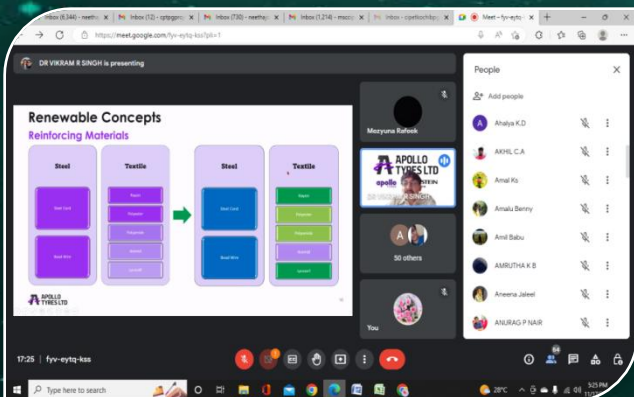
Inbox (6,344) - neetha | Inbox (12) - cptpgcc | Inbox (730) - neetha | Inbox (1,214) - mscp | Inbox - cpettochibp | Meet - fyv-eytq

https://meet.google.com/fyv-eytq-kss?pli=1

DR VIKRAM R SINGH is presenting

Renewable Concepts
Reinforcing Materials

| Steel | Textile |
|---|---|
| Steel Cord | Rayon |
| | Polyester |
| | Polyamide |
| Bead Wire | Aramid |
| | Lyocell |

| Steel | Textile |
|---|---|
| Steel Cord | Rayon |
| | Polyester |
| | Polyamide |
| Bead Wire | Aramid |
| | Lyocell |

APOLLO TYRES LTD

Mezyuna Rafeek

APOLLO TYRES LTD

DR VIKRAM R SINGH

50 others

You

People

Add people

Ahalya K.D
AKHIL C.A
Amal Ks
Amalu Benny
Amil Babu
AMRUTHA K B
Aneena Jaleel
ANURAG P NAIR

17:25 | fyv-eytq-kss

Type here to search

28°C

5:25 PM